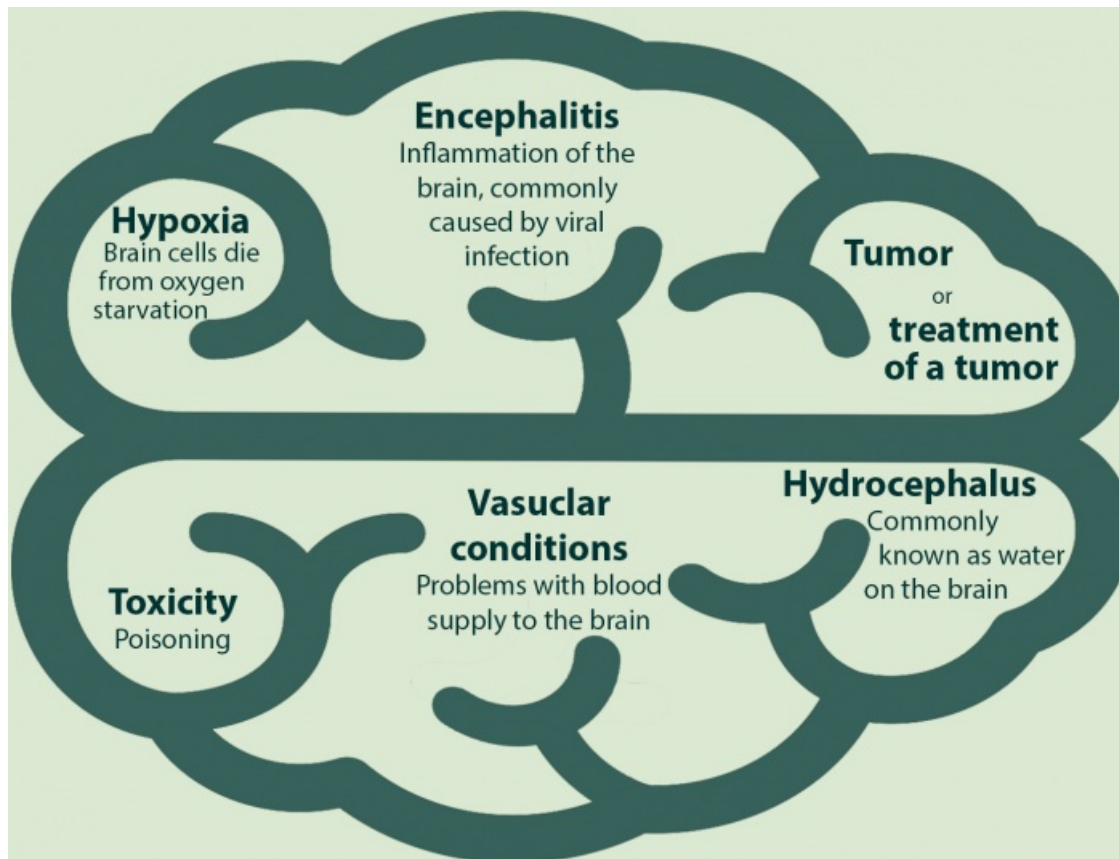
Encephalitis
Inflammation of the brain, commonly caused by viral infection

Hypoxia
Brain cells die from oxygen starvation

Tumor
or
treatment of a tumor

Hydrocephalus
Commonly known as water on the brain

Vasuclar conditions
Problems with blood supply to the brain

Toxicity
Poisoning